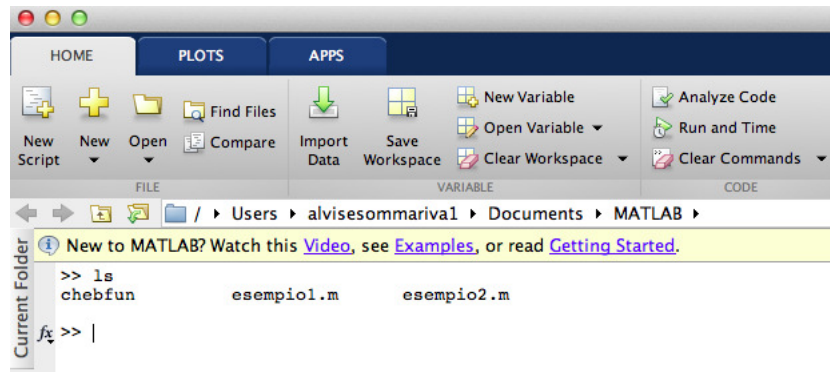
HOME PLOTS APPS

New Script
New
Open
Find Files
Compare
FILE

Import Data
Save Workspace
New Variable
Open Variable
Clear Workspace
VARIABLE

Analyze Code
Run and Time
Clear Commands
CODE

/ ▸ Users ▸ alvisesommariva1 ▸ Documents ▸ MATLAB ▸

Current Folder

New to MATLAB? Watch this Video, see Examples, or read Getting Started.

>> ls
chebfun esempio1.m esempio2.m

$fx$ >> |